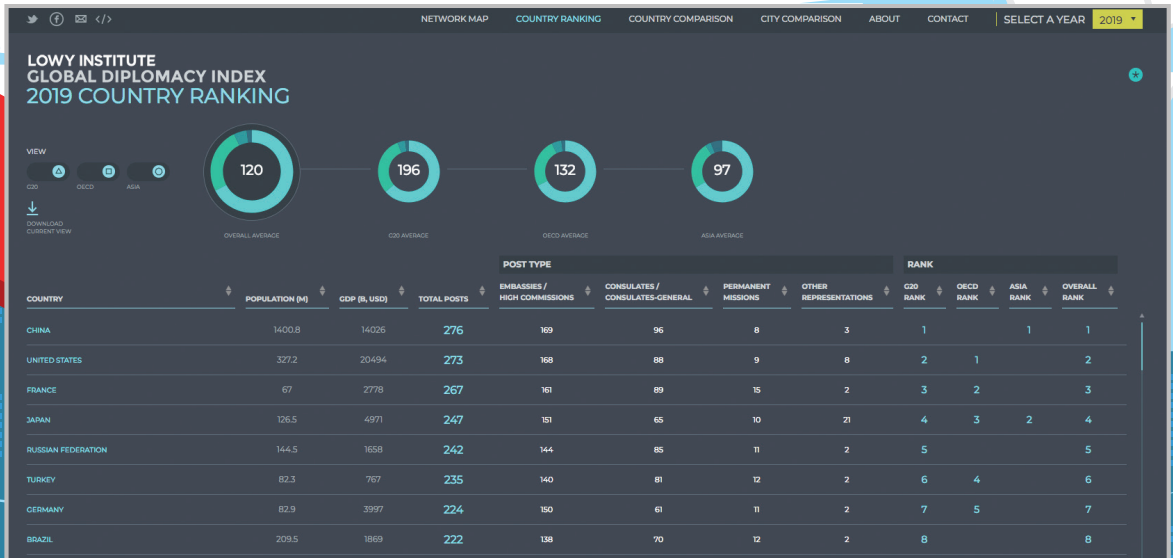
NETWORK MAP COUNTRY RANKING COUNTRY COMPARISON CITY COMPARISON ABOUT CONTACT SELECT A YEAR 2019

LOWY INSTITUTE
GLOBAL DIPLOMACY INDEX
2019 COUNTRY RANKING

VIEW
G20 OECD ASIA

DOWNLOAD CURRENT VIEW

120
OVERALL AVERAGE

196
G20 AVERAGE

132
OECD AVERAGE

97
ASIA AVERAGE

POST TYPE RANK

| COUNTRY | POPULATION (M) | GDP (B, USD) | TOTAL POSTS | EMBASSIES / HIGH COMMISSIONS | CONSULATES / CONSULATES-GENERAL | PERMANENT MISSIONS | OTHER REPRESENTATIONS | G20 RANK | OECD RANK | ASIA RANK | OVERALL RANK |
|---|---|---|---|---|---|---|---|---|---|---|---|
| CHINA | 1400.8 | 14026 | 276 | 169 | 96 | 8 | 3 | 1 | | 1 | 1 |
| UNITED STATES | 327.2 | 20494 | 273 | 168 | 88 | 9 | 8 | 2 | 1 | | 2 |
| FRANCE | 67 | 2778 | 267 | 161 | 89 | 15 | 2 | 3 | 2 | | 3 |
| JAPAN | 126.5 | 4971 | 247 | 151 | 65 | 10 | 21 | 4 | 3 | 2 | 4 |
| RUSSIAN FEDERATION | 144.5 | 1658 | 242 | 144 | 85 | 11 | 2 | 5 | | | 5 |
| TURKEY | 82.3 | 767 | 235 | 140 | 81 | 12 | 2 | 6 | 4 | | 6 |
| GERMANY | 82.9 | 3997 | 224 | 150 | 61 | 11 | 2 | 7 | 5 | | 7 |
| BRAZIL | 209.5 | 1869 | 222 | 138 | 70 | 12 | 2 | 8 | | | 8 |